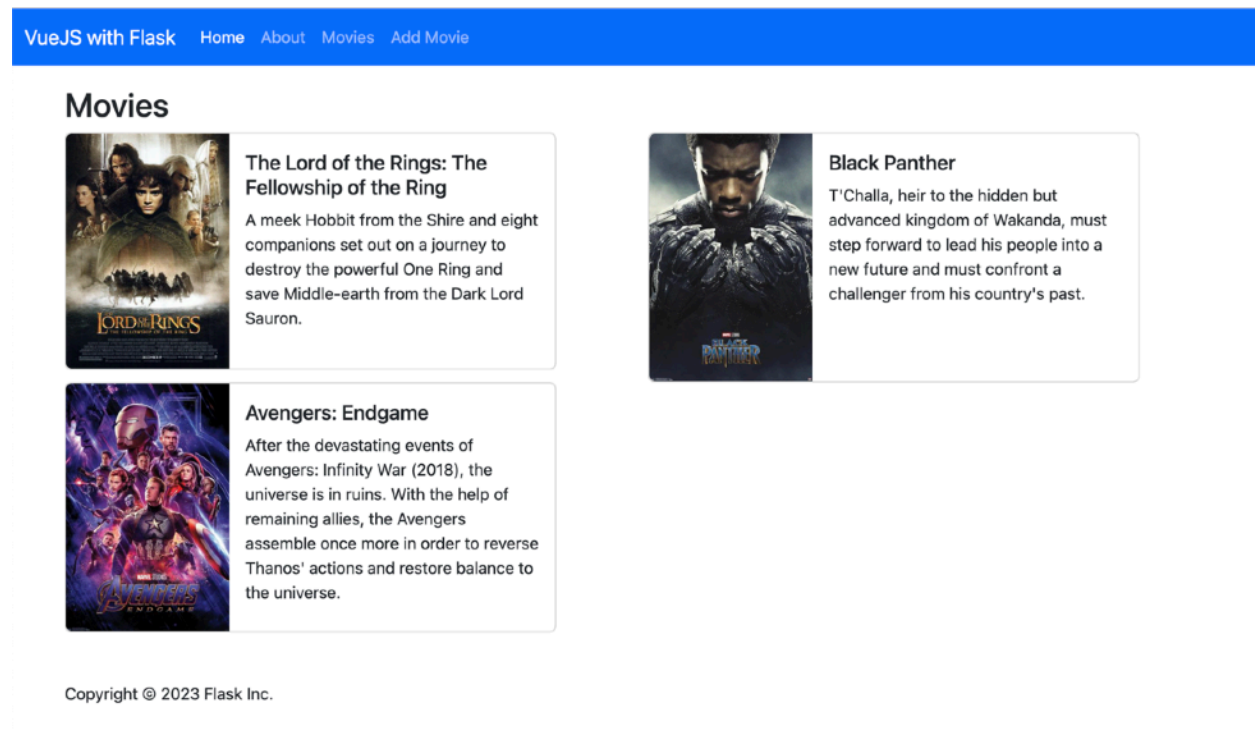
VueJS with Flask Home About Movies Add Movie

Movies

LORD OF THE RINGS

The Lord of the Rings: The Fellowship of the Ring

A meek Hobbit from the Shire and eight companions set out on a journey to destroy the powerful One Ring and save Middle-earth from the Dark Lord Sauron.

BLACK PANTHER

Black Panther

T'Challa, heir to the hidden but advanced kingdom of Wakanda, must step forward to lead his people into a new future and must confront a challenger from his country's past.

AVENGERS ENDGAME

Avengers: Endgame

After the devastating events of Avengers: Infinity War (2018), the universe is in ruins. With the help of remaining allies, the Avengers assemble once more in order to reverse Thanos' actions and restore balance to the universe.

Copyright © 2023 Flask Inc.